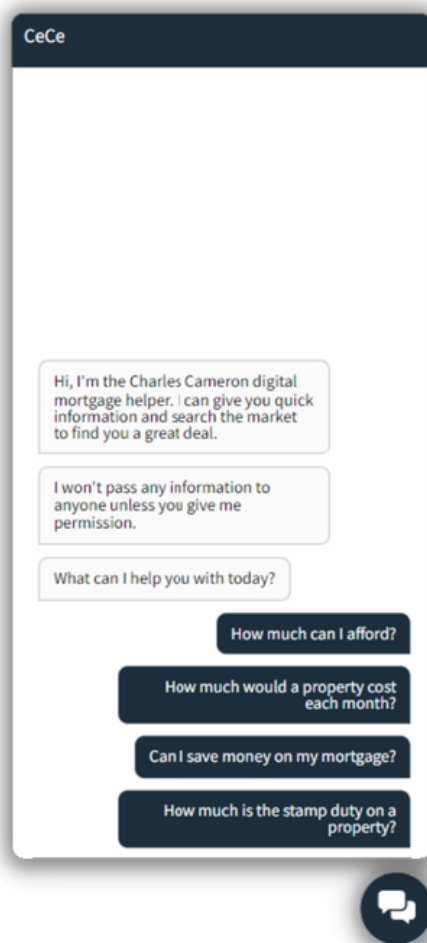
CeCe

Hi, I'm the Charles Cameron digital mortgage helper. I can give you quick information and search the market to find you a great deal.

I won't pass any information to anyone unless you give me permission.

What can I help you with today?

How much can I afford?

How much would a property cost each month?

Can I save money on my mortgage?

How much is the stamp duty on a property?